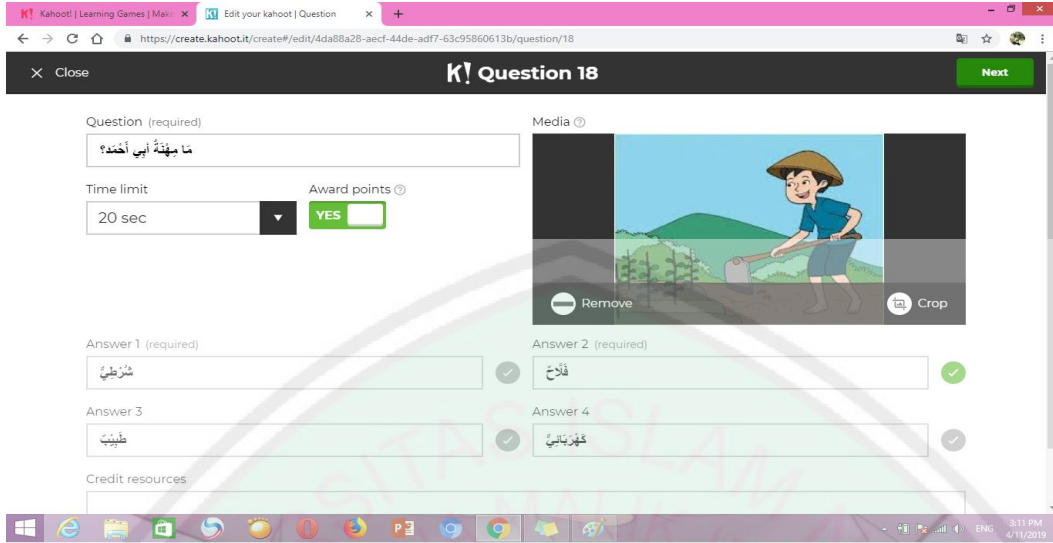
Kahoot! | Learning Games | Make
Edit your kahoot | Question
https://create.kahoot.it/create#/edit/4da88a28-aecf-44de-adf7-63c95860613b/question/18

Close
K! Question 18
Next

Question (required)
مَا مِهْنَةُ أَبِي أَحْمَد؟

Time limit
20 sec

Award points
YES

Media

Remove
Crop

Answer 1 (required)
شُرْطِيٌّ

Answer 2 (required)
فَلَّاحٌ

Answer 3
طَبِيبٌ

Answer 4
كَهْرَبَائِيٌّ

Credit resources

ENG 3:11 PM 4/11/2019